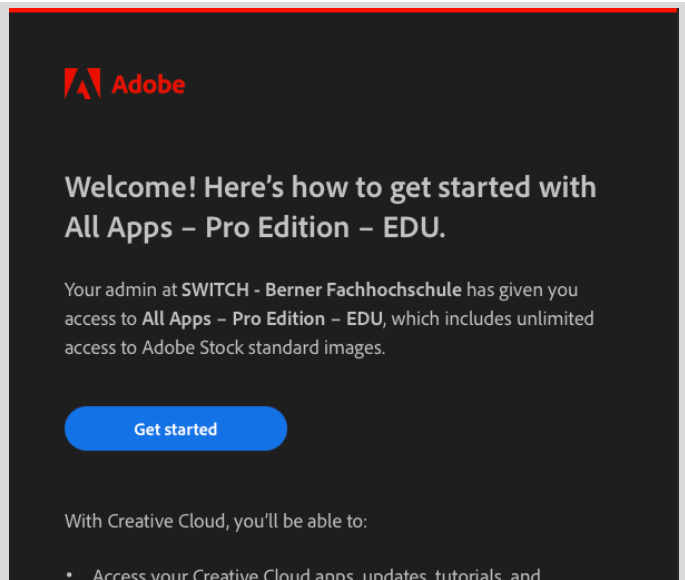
Adobe

Welcome! Here's how to get started with All Apps – Pro Edition – EDU.

Your admin at SWITCH - Berner Fachhochschule has given you access to All Apps – Pro Edition – EDU, which includes unlimited access to Adobe Stock standard images.

Get started

With Creative Cloud, you'll be able to:

• Access your Creative Cloud apps, updates, tutorials, and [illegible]